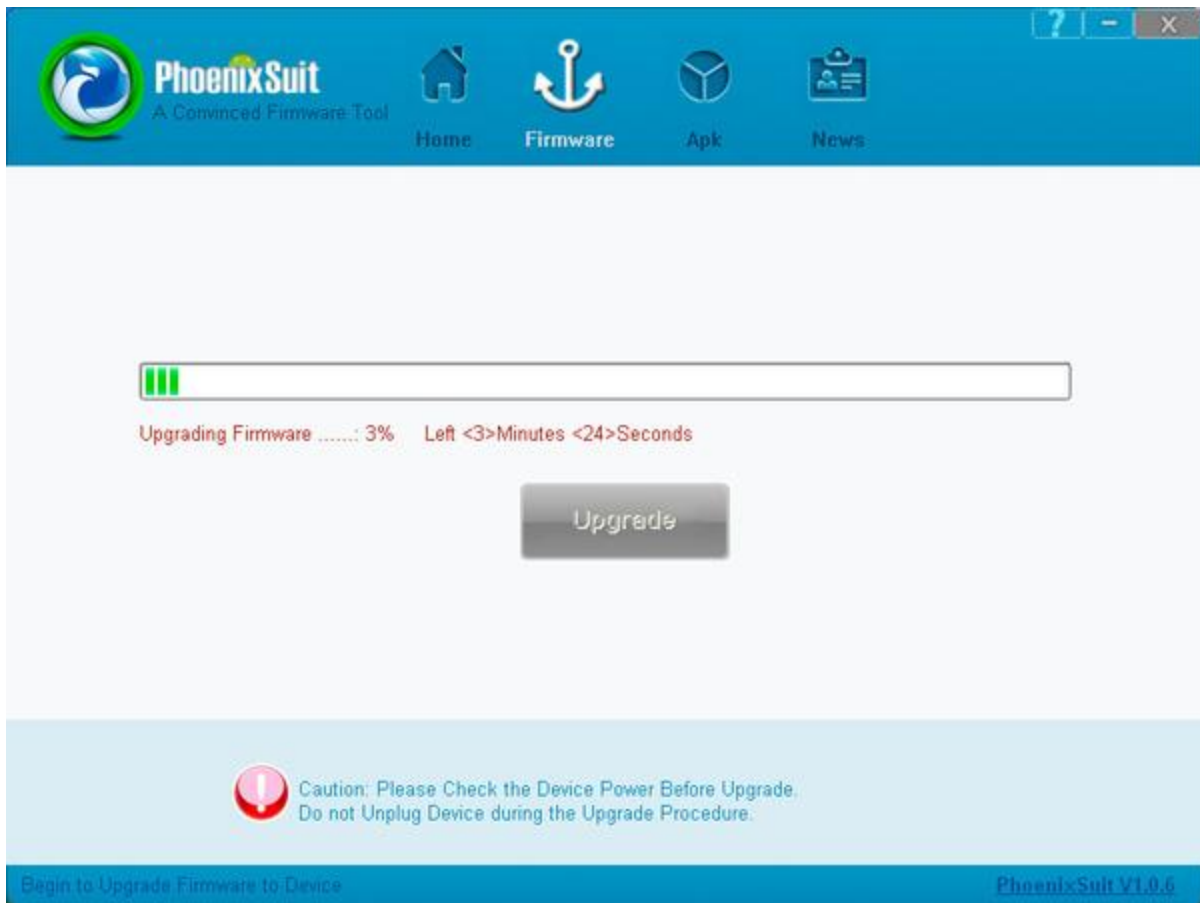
?
-
X

PhoenixSuit
A Convinced Firmware Tool

Home
Firmware
Apk
News

Upgrading Firmware ......: 3%     Left <3>Minutes <24>Seconds

Upgrade

Caution: Please Check the Device Power Before Upgrade.
Do not Unplug Device during the Upgrade Procedure.

Begin to Upgrade Firmware to Device

PhoenixSuit V1.0.6